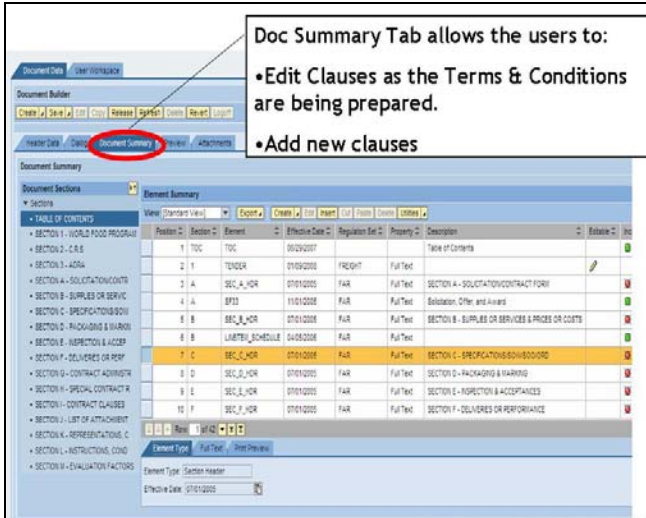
Doc Summary Tab allows the users to:

•Edit Clauses as the Terms & Conditions are being prepared.

•Add new clauses

Document Data | User Workspace

Document Builder

Create | Save | Edit | Copy | Release | Refresh | Delete | Revert | Logoff

Header Data | Dialog | Document Summary | Preview | Attachments

Document Summary

Document Sections

▾ Sections
• TABLE OF CONTENTS
• SECTION 1 - WORLD FOOD PROGRAM
• SECTION 2 - C.R.S
• SECTION 3 - ADRA
• SECTION A - SOLICITATION/CONTR
• SECTION B - SUPPLIES OR SERVIC
• SECTION C - SPECIFICATIONS/SOW
• SECTION D - PACKAGING & MARKIN
• SECTION E - INSPECTION & ACCEP
• SECTION F - DELIVERIES OR PERF
• SECTION G - CONTRACT ADMINISTR
• SECTION H - SPECIAL CONTRACT R
• SECTION I - CONTRACT CLAUSES
• SECTION J - LIST OF ATTACHMENT
• SECTION K - REPRESENTATIONS, C
• SECTION L - INSTRUCTIONS, COND
• SECTION M - EVALUATION FACTORS

Element Summary

View: Standard View | Export | Create | Edit | Insert | Cut | Paste | Delete | Utilities

| Position | Section | Element | Effective Date | Regulation Set | Property | Description | Editable | Ind |
|---|---|---|---|---|---|---|---|---|
| 1 | TOC | TOC | 06/29/2007 | | | Table of Contents | | |
| 2 | 1 | TENDER | 01/09/2000 | FREIGHT | Full Text | | | |
| 3 | A | SEC_A_HDR | 07/01/2005 | FAR | Full Text | SECTION A - SOLICITATION/CONTRACT FORM | | |
| 4 | A | SF33 | 11/01/2008 | FAR | Full Text | Solicitation, Offer, and Award | | |
| 5 | B | SEC_B_HDR | 07/01/2005 | FAR | Full Text | SECTION B - SUPPLIES OR SERVICES & PRICES OR COSTS | | |
| 6 | B | LINEITEM_SCHEDULE | 04/05/2006 | FAR | Full Text | | | |
| 7 | C | SEC_C_HDR | 07/01/2005 | FAR | Full Text | SECTION C - SPECIFICATIONS/SOW/SOO/ORD | | |
| 8 | D | SEC_D_HDR | 07/01/2005 | FAR | Full Text | SECTION D - PACKAGING & MARKING | | |
| 9 | E | SEC_E_HDR | 07/01/2005 | FAR | Full Text | SECTION E - INSPECTION & ACCEPTANCES | | |
| 10 | F | SEC_F_HDR | 07/01/2005 | FAR | Full Text | SECTION F - DELIVERIES OR PERFORMANCE | | |

Row 1 of 42

Element Type | Full Text | Print Preview

Element Type: Section Header

Effective Date: 07/01/2005